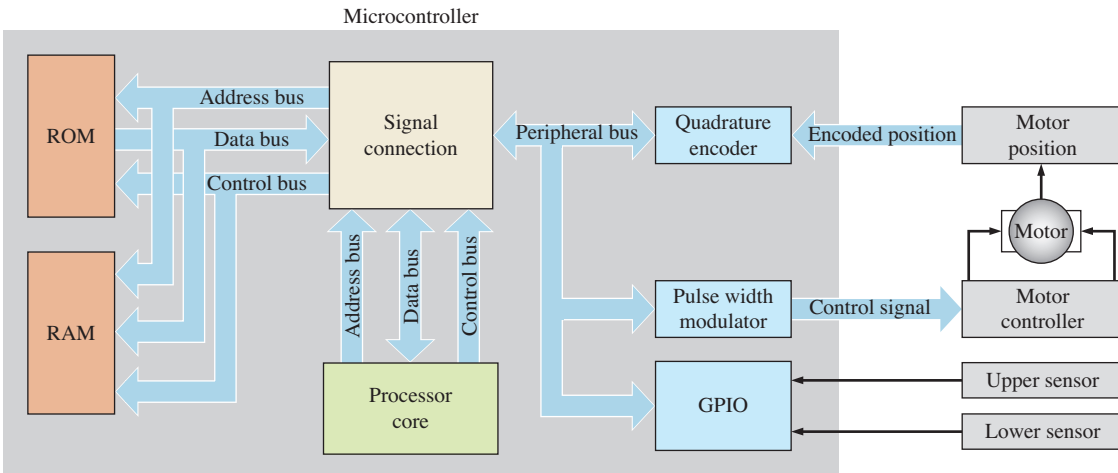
Microcontroller

ROM

RAM

Address bus

Data bus

Control bus

Signal connection

Address bus

Data bus

Control bus

Processor core

Peripheral bus

Quadrature encoder

Encoded position

Motor position

Motor

Pulse width modulator

Control signal

Motor controller

GPIO

Upper sensor

Lower sensor